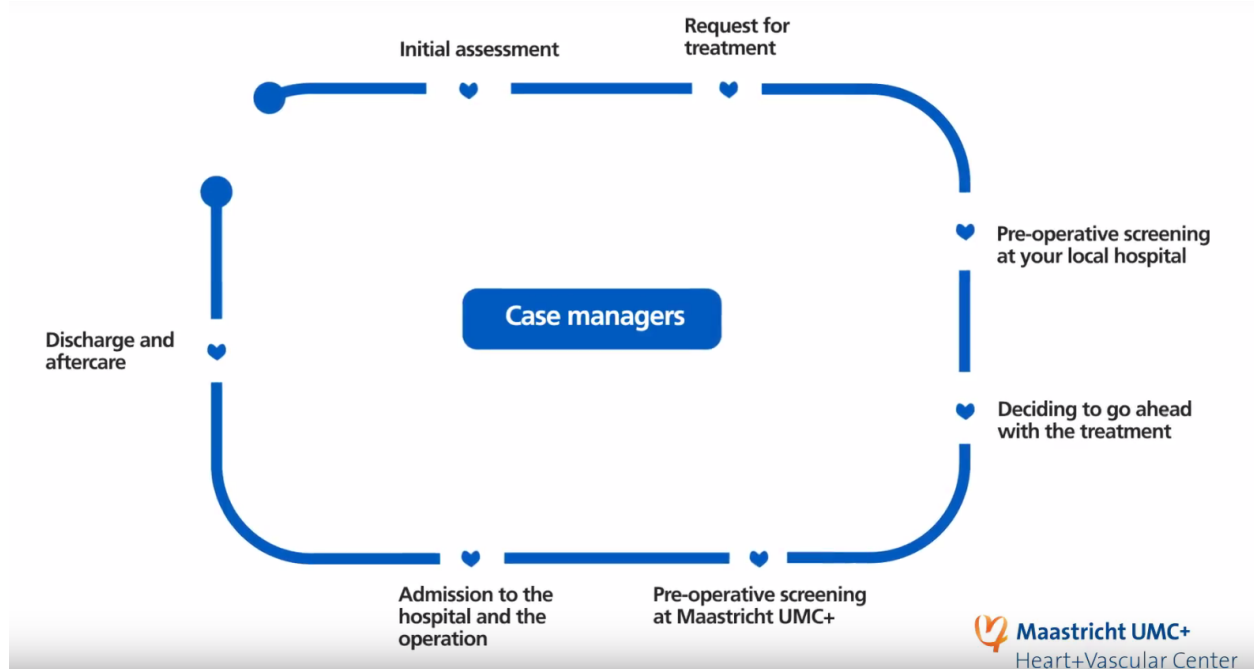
Initial assessment

Request for treatment

Pre-operative screening at your local hospital

Deciding to go ahead with the treatment

Pre-operative screening at Maastricht UMC+

Admission to the hospital and the operation

Discharge and aftercare

Case managers

Maastricht UMC+
Heart+Vascular Center